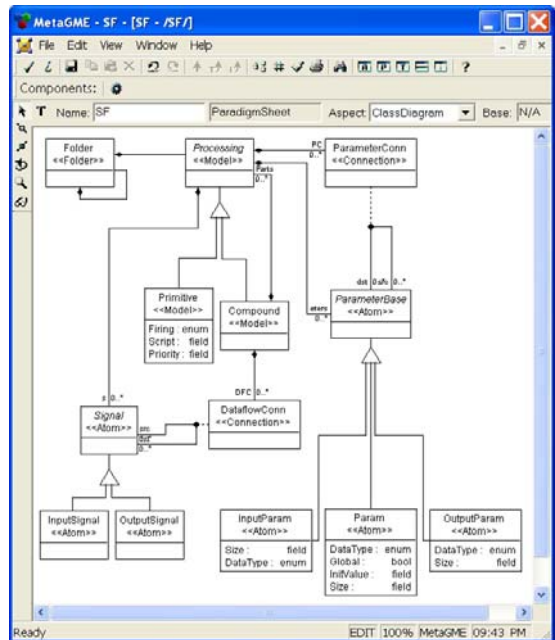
MetaGME - SF - [SF - /SF/]

File Edit View Window Help

Components:

T Name: SF

ParadigmSheet

Aspect: ClassDiagram

Base: N/A

Folder
<<Folder>>

Processing
<<Model>>

PC
0..*

ParameterConn
<<Connection>>

Parts
0..*

Primitive
<<Model>>
Firing : enum
Script : field
Priority : field

Compound
<<Model>>

dst 0..* src 0..*

eters
0..*

ParameterBase
<<Atom>>

DFC 0..*

s 0..*

Signal
<<Atom>>

src
dst
0..*

DataflowConn
<<Connection>>

InputSignal
<<Atom>>

OutputSignal
<<Atom>>

InputParam
<<Atom>>
Size : field
DataType : enum

Param
<<Atom>>
DataType : enum
Global : bool
InitValue : field
Size : field

OutputParam
<<Atom>>
DataType : enum
Size : field

Ready

EDIT 100% MetaGME 09:43 PM